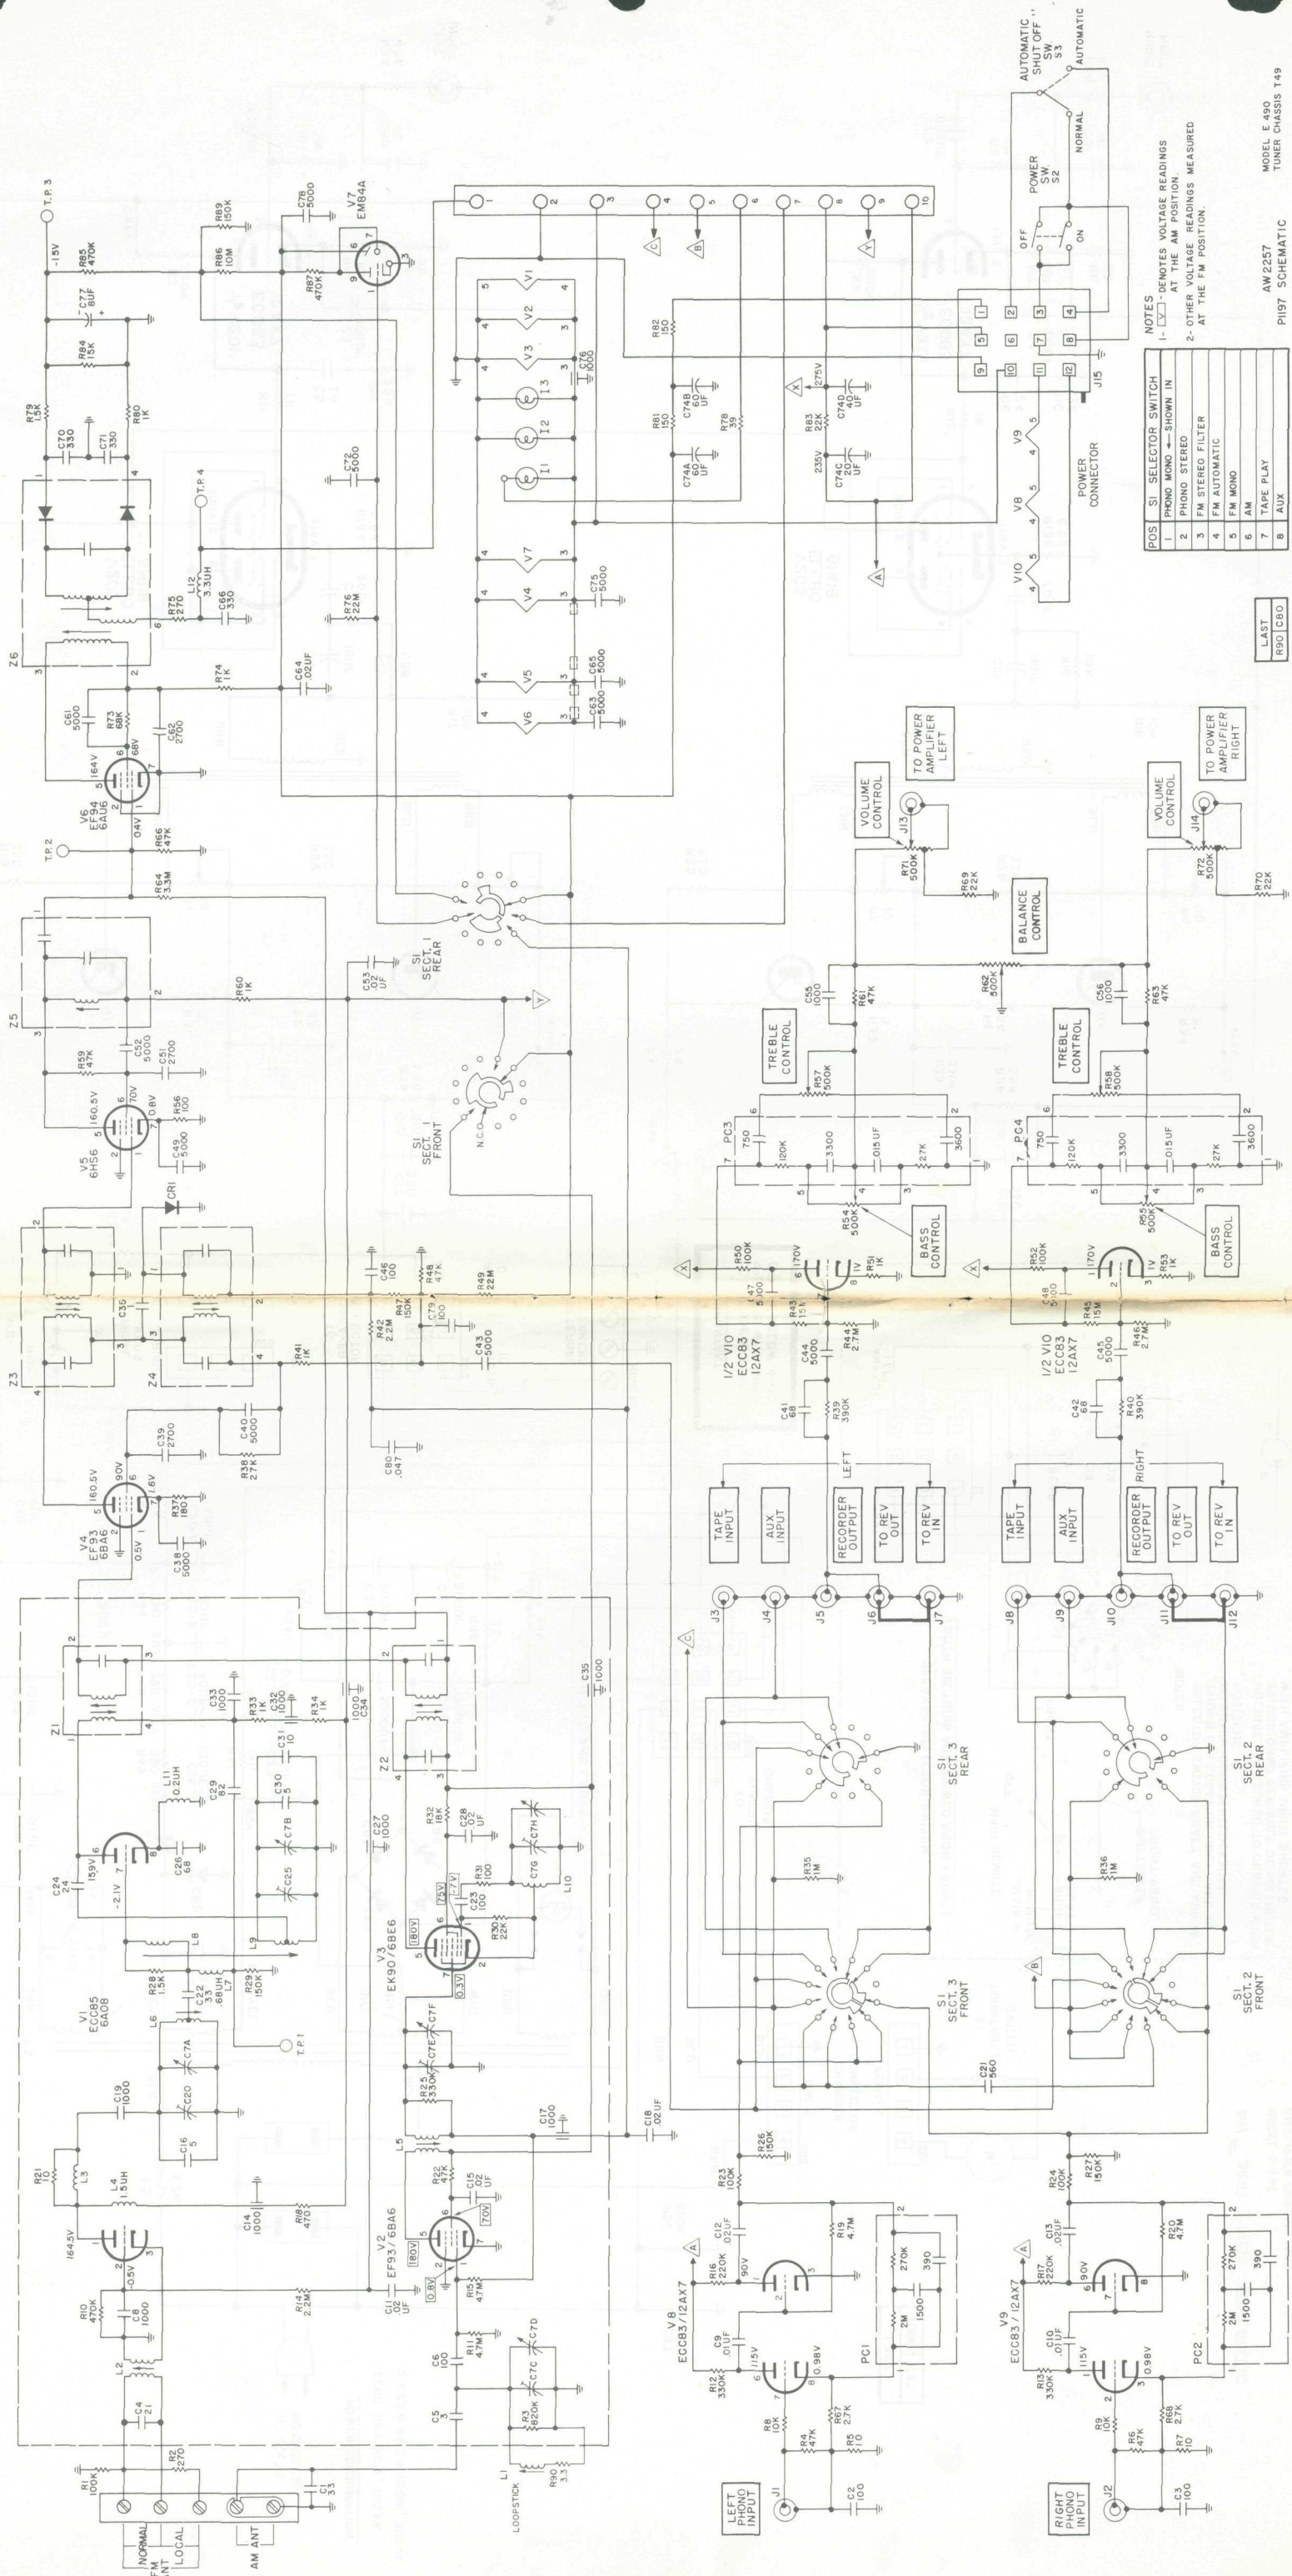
NOTES
1- [V] DENOTES VOLTAGE READINGS AT THE AM POSITION
2- OTHER VOLTAGE READINGS MEASURED AT THE FM POSITION.

| POS | S1 SELECTOR SWITCH |
|---|---|
| 1 | PHONO MONO ← SHOWN IN |
| 2 | PHONO STEREO |
| 3 | FM STEREO FILTER |
| 4 | FM AUTOMATIC |
| 5 | FM MONO |
| 6 | AM |
| 7 | TAPE PLAY |
| 8 | AUX |

| LAST |  |
|---|---|
| R90 | C80 |

AW 2257
P1197 SCHEMATIC

MODEL E 490
TUNER CHASSIS T49

AUTOMATIC SHUT OFF SW S3
AUTOMATIC
NORMAL
POWER SW. S2
OFF
ON
J15
POWER CONNECTOR

T.P. 3
-15V
R85 470K
C77 8UF
R84 15K
R79 1.5K
R80 1K
C70 330
C71 330
Z6
C61 5000
R73 68K
C62 2700
R75 27K
L12 3.3UH
C66 330
T.P. 4
R74 1K
C64 .02UF
R76 22M
C72 5000
V7 EM84A
R87 470K
R86 10M
R89 150K
C78 5000
V6 EF94 6AU6
164V
68V
0.4V
T.P. 2
R66 47K
R64 3.3M
Z5
R59 47K
C52 5000
C51 2700
V5 6HS6
160.5V
70V
0.8V
R56 100
C49 5000
C50 68
R60 1K
C53 .02 UF
S1 SECT. 1 REAR
S1 SECT. 1 FRONT
N.C.
CR1
Z3
Z4
C35
R41 1K
C46 100
R48 47K
R49 22M
R42 2.2M
R47 15K
C79 100
C43 5000
C80 .047
V4 EF93 6BA6
160.5V
90V
1.6V
0.5V
R37 180
C38 5000
C39 2700
C40 5000
R38 27K
V1 ECC85 6AQ8
159V
-2.1V
C24 24
C26 68
Z1
L11 0.2UH
C29 82
C30 5
C31 10
C7B
C25
L8
L9
R28 1.5K
C22 3.3
.68UH L7
R29 150K
L6
C7A
C20
C19 1000
C16 5
T.P. 1
R33 1K
C33 1000
C32 1000
R34 1K
C34 1000
C35 1000
Z2
C27 1000
R32 18K
C28 .02 UF
C7H
C7G
L10
V3 EK90/6BE6
180V
75V
-7V
0.3V
R31 100
C23 100
R30 22K
C7F
C7E
R25 330K
L5
C17 1000
C18 .02UF
R21 10
L3
L4 1.5UH
164.5V
C14 1000
R18 470
V2 EF93/6BA6
180V
70V
0.8V
R22 4.7K
C15 .02 UF
R15 47M
R14 2.2M
C11 .02 UF
R10 470K
C8 1000
0.5V
L2
C4 21
R2 270
R1 100K
C6 100
R11 4.7M
C5 3
C7C
C7D
R3 820K
L1
R90 3.3
LOOPSTICK
C1 33
NORMAL FM ANT
LOCAL
AM ANT
V1 V2 V3 V4 V5 V6 V7
I1 I2 I3
C76 1000
R82 150
R81 150
C74B 60 UF
C74A 60 UF
R78 39
R83 22K
275V
235V
C74D 40 UF
C74C 20 UF
C75 5000
C65 5000
C63 5000
V8 V9 V10
VOLUME CONTROL
TO POWER AMPLIFIER LEFT
J13
R71 500K
R69 22K
BALANCE CONTROL
R62 500K
VOLUME CONTROL
TO POWER AMPLIFIER RIGHT
J14
R72 500K
R70 22K
TREBLE CONTROL
R57 500K
C55 1000
R61 47K
PC3
750
120K
3300
.015UF
27K
3600
R54 500K
BASS CONTROL
TREBLE CONTROL
R58 500K
C56 1000
R63 47K
PC4
750
120K
3300
.015UF
27K
3600
R55 500K
BASS CONTROL
R50 100K
170V
1V
R51 1K
C47 5000
R43 15M
R44 2.7M
1/2 V10 ECC83 12AX7
C44 5000
C41 68
R39 390K
LEFT
R52 100K
170V
1V
R53 1K
C48 5000
R45 15M
R46 2.7M
1/2 V10 ECC83 12AX7
C45 5000
C42 68
R40 390K
RIGHT
TAPE INPUT
AUX INPUT
RECORDER OUTPUT
TO REV OUT
TO REV IN
J3 J4 J5 J6 J7
TAPE INPUT
AUX INPUT
RECORDER OUTPUT
TO REV OUT
TO REV IN
J8 J9 J10 J11 J12
S1 SECT. 3 REAR
R35 1M
S1 SECT. 3 FRONT
S1 SECT. 2 REAR
R36 1M
S1 SECT. 2 FRONT
C21 560
R26 150K
R23 100K
C12 .02UF
R16 220K
90V
R19 4.7M
V8 ECC83/12AX7
C9 .01UF
115V
0.98V
R12 330K
R8 10K
R4 47K
R67 2.7K
R5 10
PC1
270K
390
2M
1500
LEFT PHONO INPUT
J1
C2 100
R27 150K
R24 100K
C13 .02UF
R17 220K
90V
R20 4.7M
V9 ECC83/12AX7
C10 .01UF
115V
0.98V
R13 330K
R9 10K
R6 47K
R68 2.7K
R7 10
PC2
270K
390
2M
1500
RIGHT PHONO INPUT
J2
C3 100